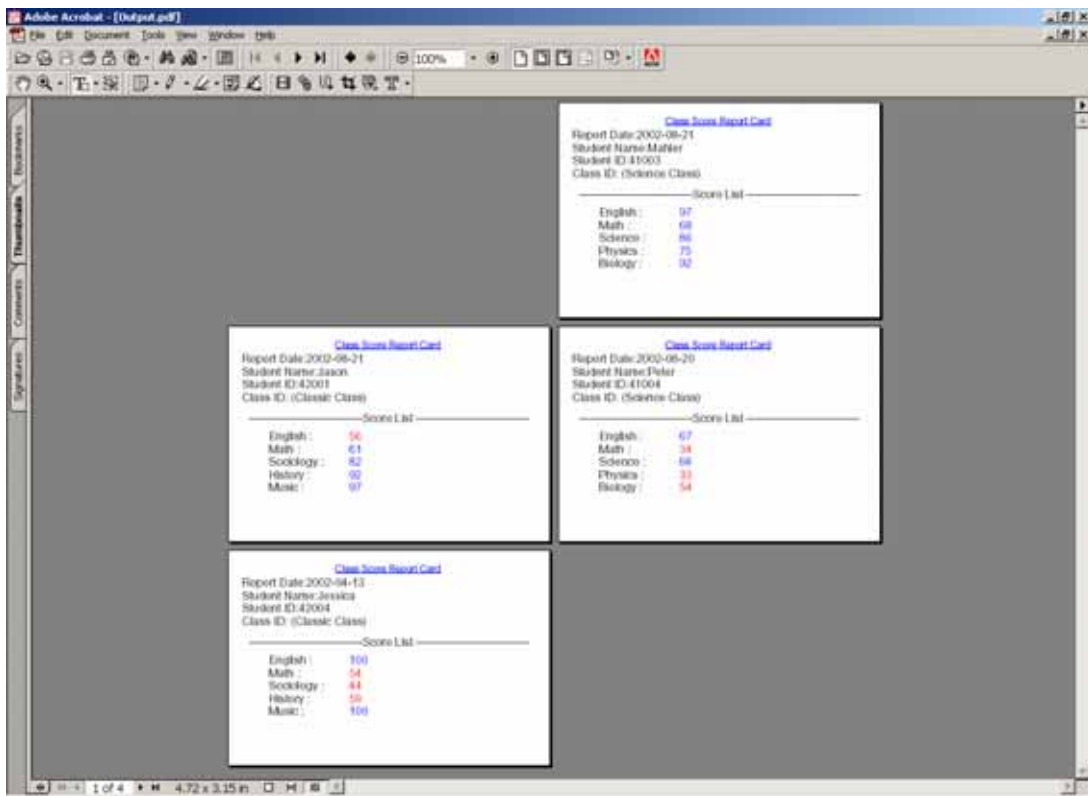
Adobe Acrobat - [Output.pdf]

File Edit Document Tools View Window Help

100%

Bookmarks Thumbnails Comments Signatures

Class Score Report Card
Report Date:2002-08-21
Student Name:Mahler
Student ID:41003
Class ID: (Science Class)

Score List

English : 97
Math : 68
Science : 86
Physics : 75
Biology : 92

Class Score Report Card
Report Date:2002-08-21
Student Name:Jason
Student ID:42001
Class ID: (Classic Class)

Score List

English : 56
Math : 61
Sociology : 82
History : 92
Music : 97

Class Score Report Card
Report Date:2002-08-20
Student Name:Peter
Student ID:41004
Class ID: (Science Class)

Score List

English : 67
Math : 34
Science : 68
Physics : 33
Biology : 54

Class Score Report Card
Report Date:2002-04-13
Student Name:Jessica
Student ID:42004
Class ID: (Classic Class)

Score List

English : 100
Math : 54
Sociology : 44
History : 59
Music : 100

1 of 4 4.72 x 3.15 in